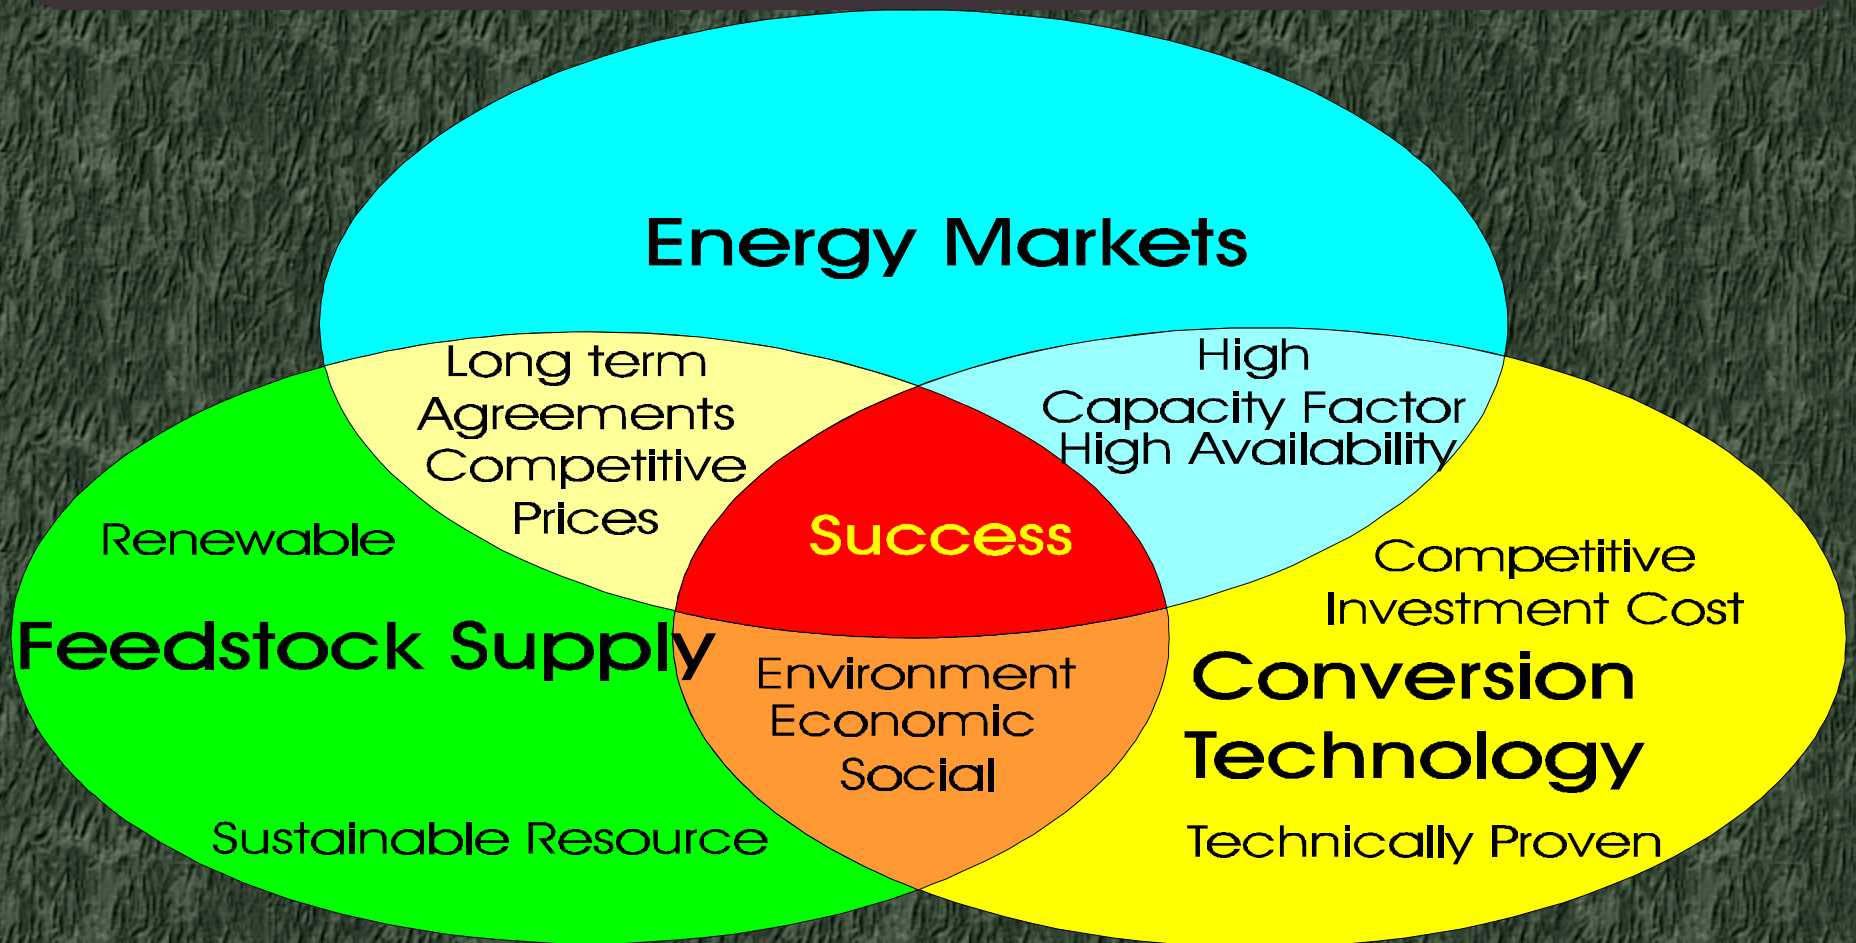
Energy Markets

Long term Agreements Competitive Prices

High Capacity Factor High Availability

Renewable

Success

Competitive Investment Cost

Feedstock Supply

Environment Economic Social

Conversion Technology

Sustainable Resource

Technically Proven